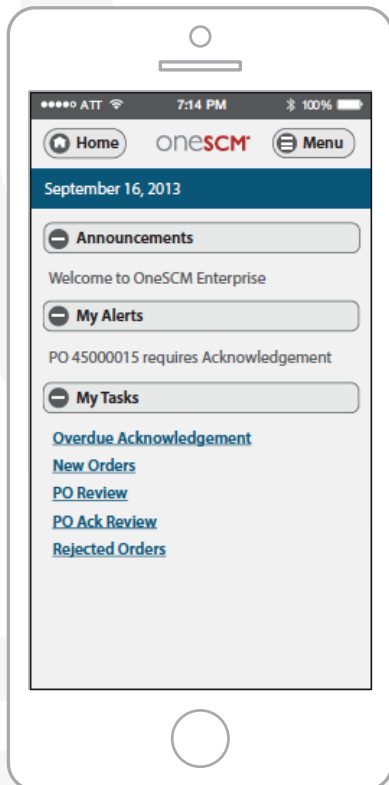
●●●●○ ATT 7:14 PM 100%

Home oneSCM Menu

September 16, 2013

Announcements

Welcome to OneSCM Enterprise

My Alerts

PO 45000015 requires Acknowledgement

My Tasks

Overdue Acknowledgement
New Orders
PO Review
PO Ack Review
Rejected Orders